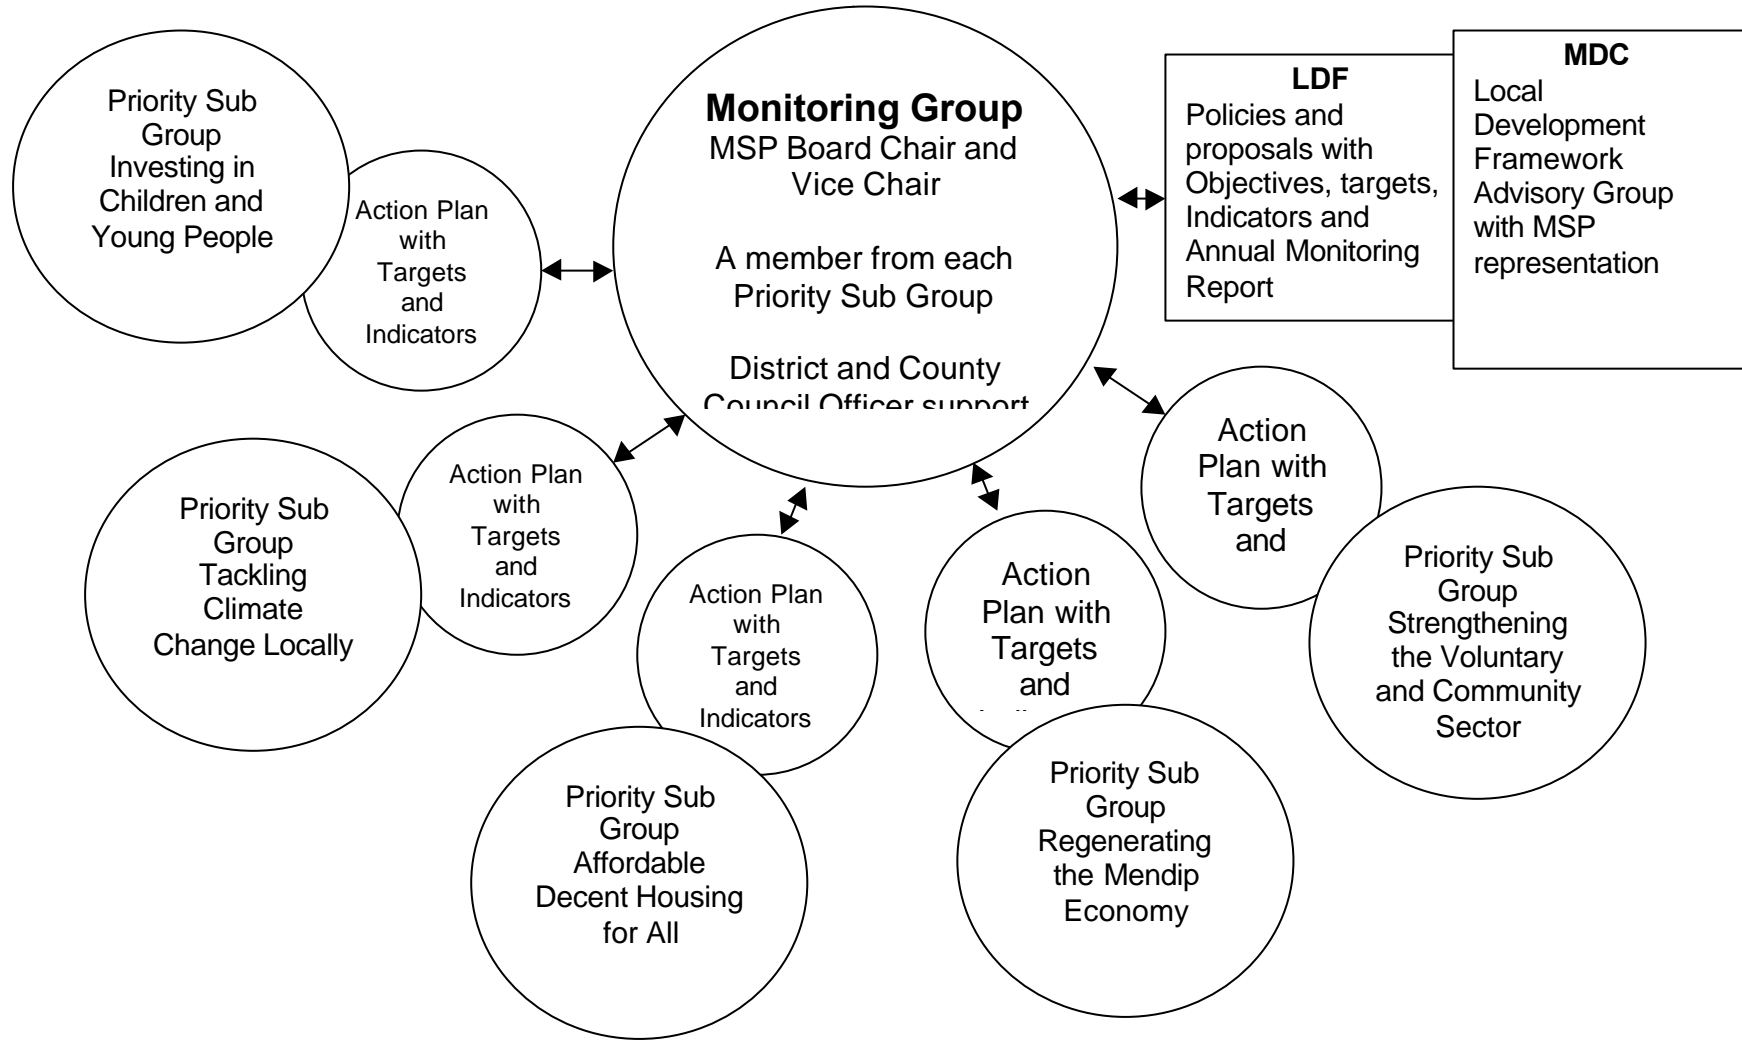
Priority Sub Group Investing in Children and Young People

Action Plan with Targets and Indicators

Monitoring Group
MSP Board Chair and Vice Chair

A member from each Priority Sub Group

District and County Council Officer support

LDF
Policies and proposals with Objectives, targets, Indicators and Annual Monitoring Report

MDC
Local Development Framework Advisory Group with MSP representation

Action Plan with Targets and Indicators

Priority Sub Group Tackling Climate Change Locally

Action Plan with Targets and Indicators

Priority Sub Group Affordable Decent Housing for All

Action Plan with Targets and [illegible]

Priority Sub Group Regenerating the Mendip Economy

Action Plan with Targets and

Priority Sub Group Strengthening the Voluntary and Community Sector